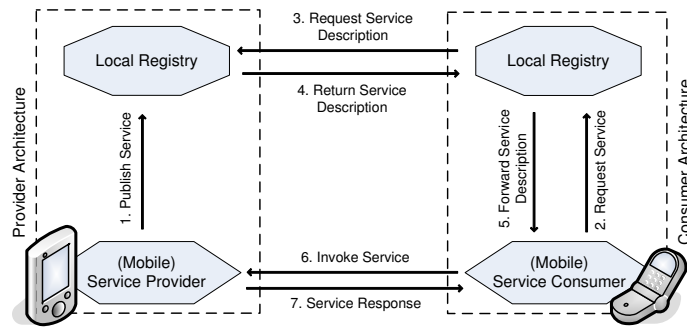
Provider Architecture

Local Registry

1. Publish Service

(Mobile)
Service Provider

3. Request Service Description

4. Return Service Description

6. Invoke Service

7. Service Response

Local Registry

5. Forward Service Description

2. Request Service

(Mobile)
Service Consumer

Consumer Architecture